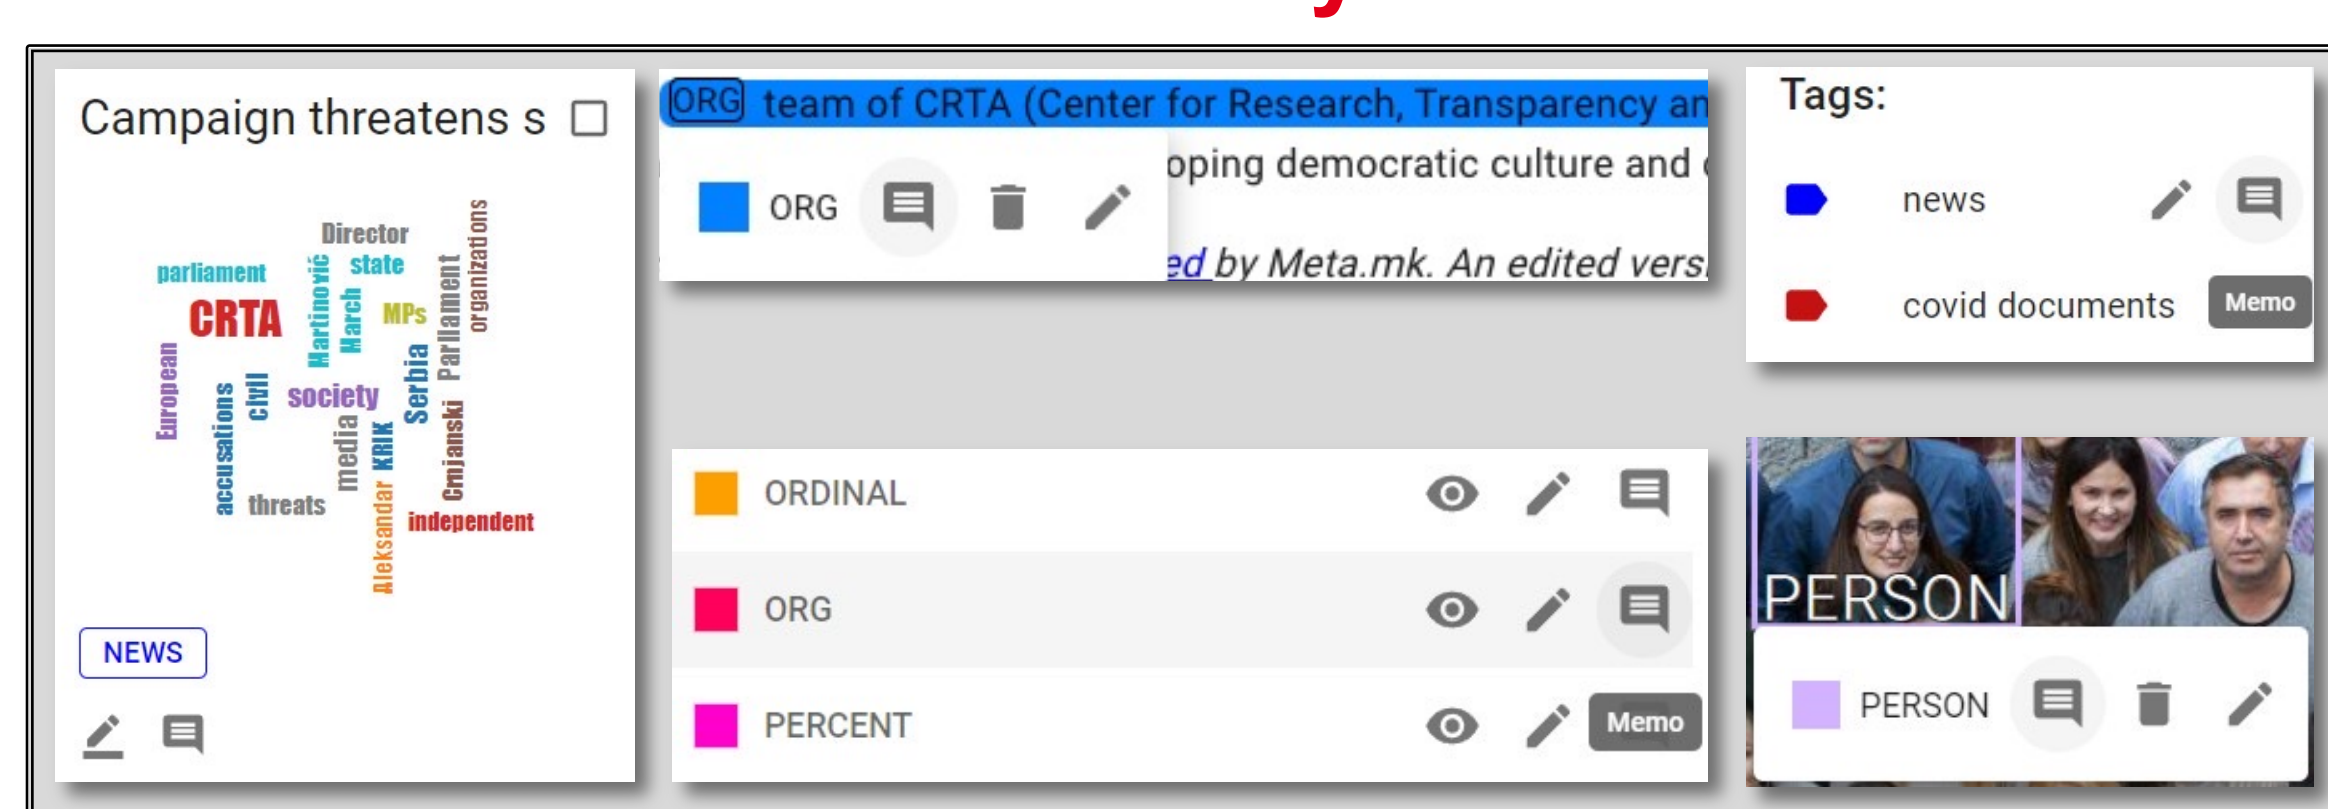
Campaign threatens s

Director
parliament
state
CRTA
Martinović
March
MPs
Parliament
organizations
European
accusations
civil
society
Serbia
media
KRIK
Crnjanski
threats
Aleksandar
independent

NEWS

ORG team of CRTA (Center for Research, Transparency an

ORG

oping democratic culture and

ed by Meta.mk. An edited vers

ORDINAL

ORG

PERCENT

Memo

Tags:

news

covid documents

Memo

PERSON

PERSON